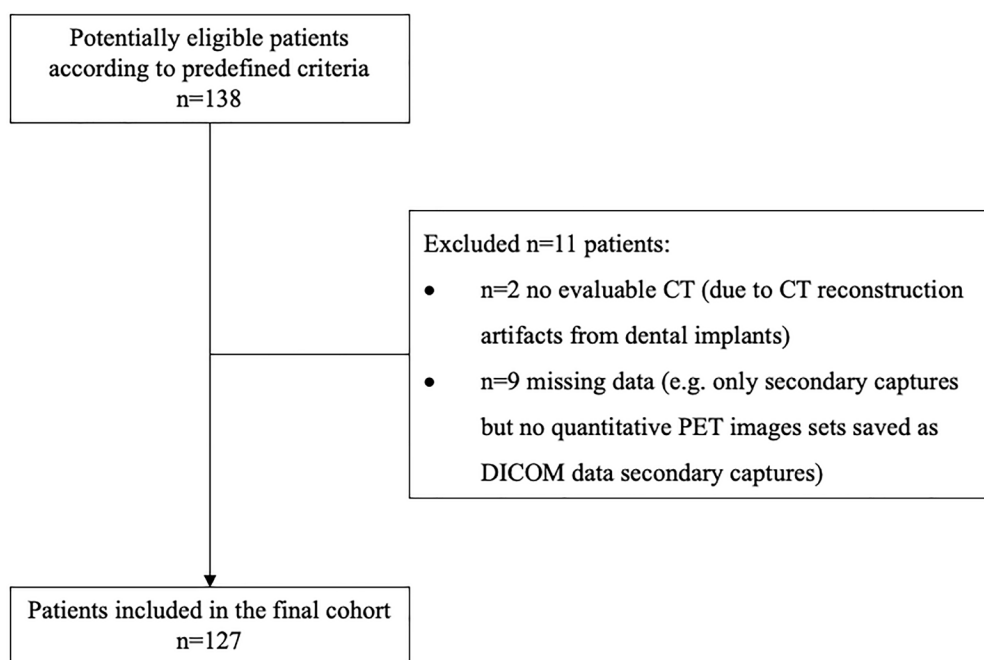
Potentially eligible patients according to predefined criteria
n=138

Excluded n=11 patients:
- n=2 no evaluable CT (due to CT reconstruction artifacts from dental implants)
- n=9 missing data (e.g. only secondary captures but no quantitative PET images sets saved as DICOM data secondary captures)

Patients included in the final cohort
n=127